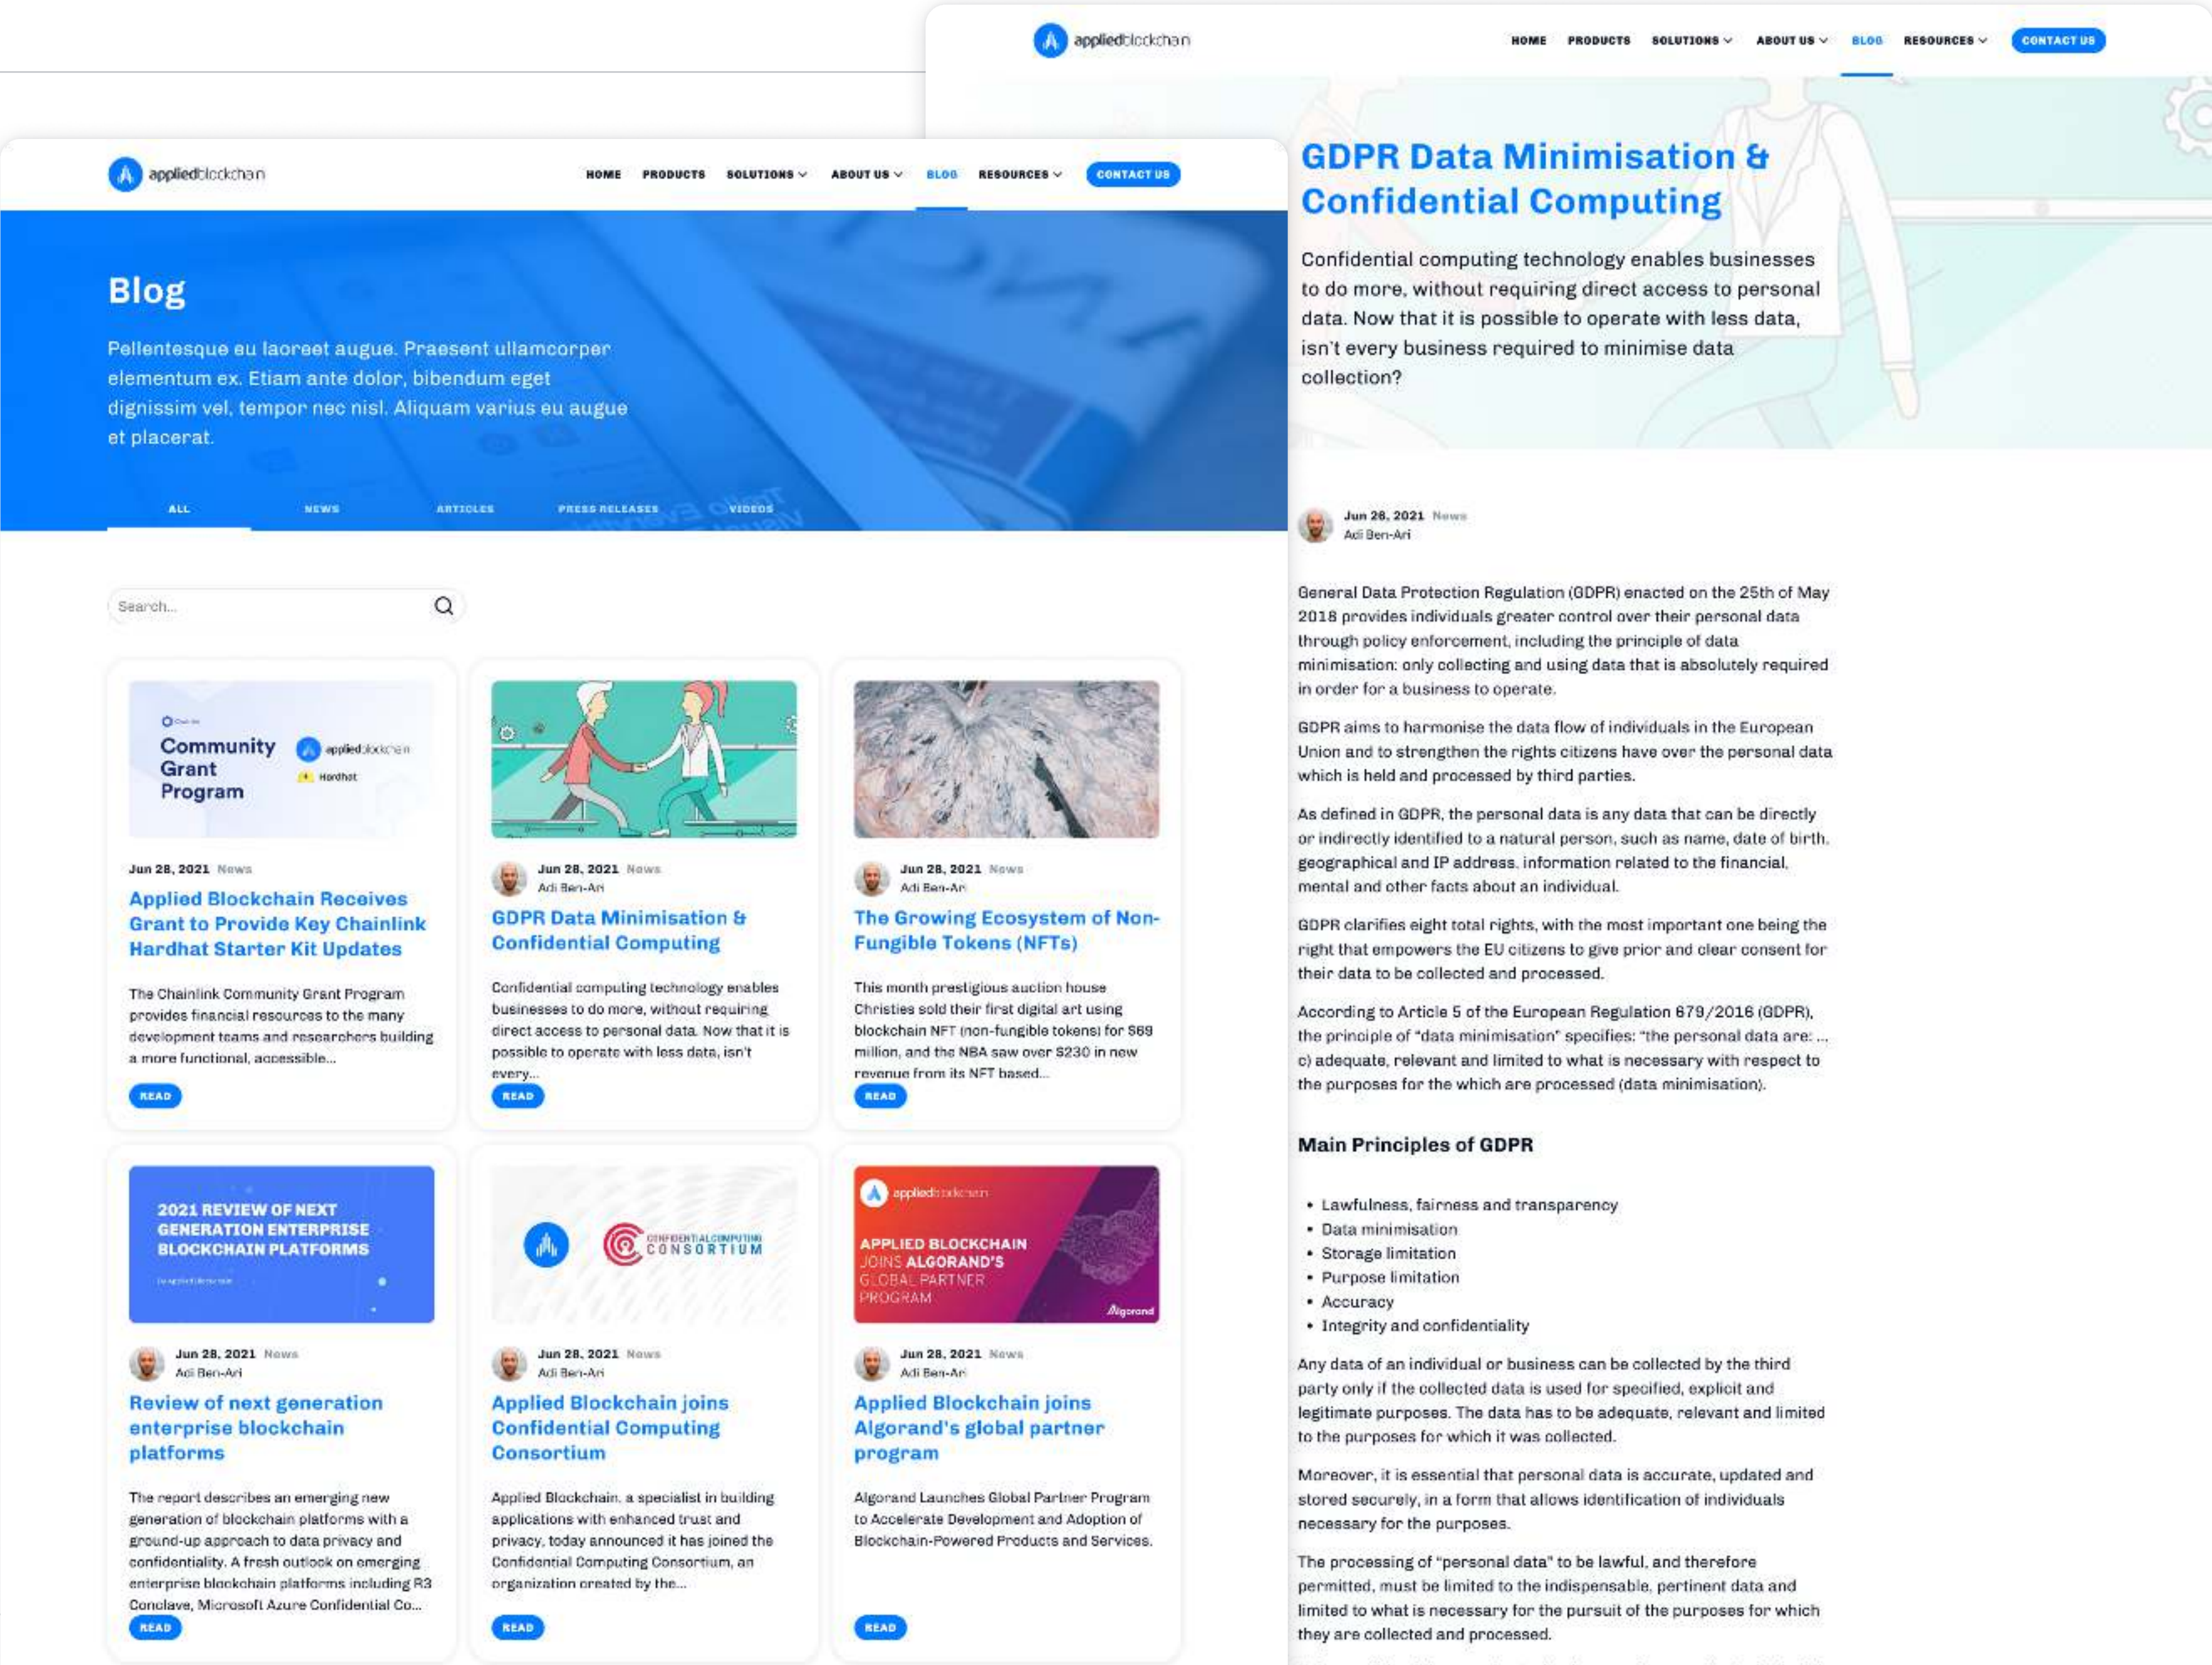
appliedblockchain

HOME PRODUCTS SOLUTIONS ABOUT US BLOG RESOURCES CONTACT US

GDPR Data Minimisation & Confidential Computing

Confidential computing technology enables businesses to do more, without requiring direct access to personal data. Now that it is possible to operate with less data, isn't every business required to minimise data collection?

Jun 28, 2021 News
Adi Ben-Ari

General Data Protection Regulation (GDPR) enacted on the 25th of May 2018 provides individuals greater control over their personal data through policy enforcement, including the principle of data minimisation: only collecting and using data that is absolutely required in order for a business to operate.

GDPR aims to harmonise the data flow of individuals in the European Union and to strengthen the rights citizens have over the personal data which is held and processed by third parties.

As defined in GDPR, the personal data is any data that can be directly or indirectly identified to a natural person, such as name, date of birth, geographical and IP address, information related to the financial, mental and other facts about an individual.

GDPR clarifies eight total rights, with the most important one being the right that empowers the EU citizens to give prior and clear consent for their data to be collected and processed.

According to Article 5 of the European Regulation 679/2016 (GDPR), the principle of "data minimisation" specifies: "the personal data are: ... c) adequate, relevant and limited to what is necessary with respect to the purposes for the which are processed (data minimisation).

Main Principles of GDPR

- Lawfulness, fairness and transparency
- Data minimisation
- Storage limitation
- Purpose limitation
- Accuracy
- Integrity and confidentiality

Any data of an individual or business can be collected by the third party only if the collected data is used for specified, explicit and legitimate purposes. The data has to be adequate, relevant and limited to the purposes for which it was collected.

Moreover, it is essential that personal data is accurate, updated and stored securely, in a form that allows identification of individuals necessary for the purposes.

The processing of "personal data" to be lawful, and therefore permitted, must be limited to the indispensable, pertinent data and limited to what is necessary for the pursuit of the purposes for which they are collected and processed.

appliedblockchain

HOME PRODUCTS SOLUTIONS ABOUT US BLOG RESOURCES CONTACT US

Blog

Pellentesque eu laoreet augue. Praesent ullamcorper elementum ex. Etiam ante dolor, bibendum eget dignissim vel, tempor nec nisl. Aliquam varius eu augue et placerat.

ALL NEWS ARTICLES PRESS RELEASES VIDEOS

Search...

Community Grant Program appliedblockchain Hardhat

Jun 28, 2021 News
Applied Blockchain Receives Grant to Provide Key Chainlink Hardhat Starter Kit Updates
The Chainlink Community Grant Program provides financial resources to the many development teams and researchers building a more functional, accessible...
READ

Jun 28, 2021 News
Adi Ben-Ari
GDPR Data Minimisation & Confidential Computing
Confidential computing technology enables businesses to do more, without requiring direct access to personal data. Now that it is possible to operate with less data, isn't every...
READ

Jun 28, 2021 News
Adi Ben-Ari
The Growing Ecosystem of Non-Fungible Tokens (NFTs)
This month prestigious auction house Christies sold their first digital art using blockchain NFT (non-fungible tokens) for $69 million, and the NBA saw over $230 in new revenue from its NFT based...
READ

2021 REVIEW OF NEXT GENERATION ENTERPRISE BLOCKCHAIN PLATFORMS

Jun 28, 2021 News
Adi Ben-Ari
Review of next generation enterprise blockchain platforms
The report describes an emerging new generation of blockchain platforms with a ground-up approach to data privacy and confidentiality. A fresh outlook on emerging enterprise blockchain platforms including R3 Conclave, Microsoft Azure Confidential Co...
READ

CONFIDENTIAL COMPUTING CONSORTIUM

Jun 28, 2021 News
Adi Ben-Ari
Applied Blockchain joins Confidential Computing Consortium
Applied Blockchain, a specialist in building applications with enhanced trust and privacy, today announced it has joined the Confidential Computing Consortium, an organization created by the...
READ

appliedblockchain APPLIED BLOCKCHAIN JOINS ALGORAND'S GLOBAL PARTNER PROGRAM Algorand

Jun 28, 2021 News
Adi Ben-Ari
Applied Blockchain joins Algorand's global partner program
Algorand Launches Global Partner Program to Accelerate Development and Adoption of Blockchain-Powered Products and Services.
READ